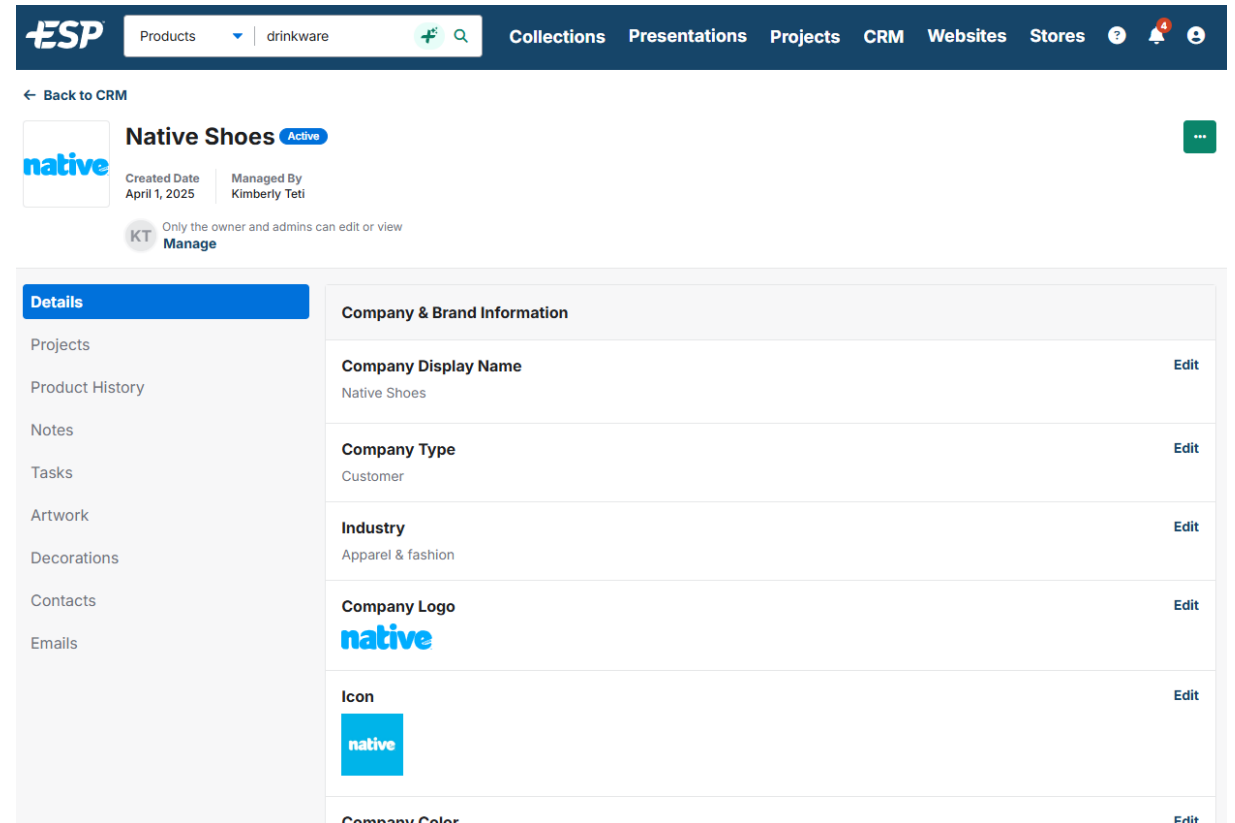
ESP Products drinkware Collections Presentations Projects CRM Websites Stores 4

← Back to CRM

native

Native Shoes Active

Created Date
April 1, 2025

Managed By
Kimberly Teti

KT Only the owner and admins can edit or view
Manage

Details
Projects
Product History
Notes
Tasks
Artwork
Decorations
Contacts
Emails

Company & Brand Information

Company Display Name
Native Shoes
Edit

Company Type
Customer
Edit

Industry
Apparel & fashion
Edit

Company Logo
native
Edit

Icon
native
Edit

Company Color
Edit